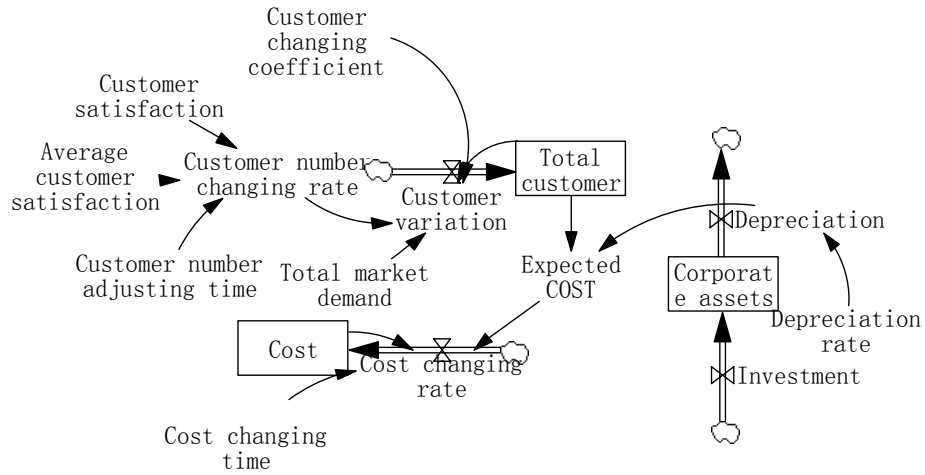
Customer changing coefficient

Customer satisfaction

Average customer satisfaction

Customer number changing rate

Customer variation

Total customer

Depreciation

Customer number adjusting time

Total market demand

Expected COST

Corporate assets

Depreciation rate

Cost

Cost changing rate

Investment

Cost changing time